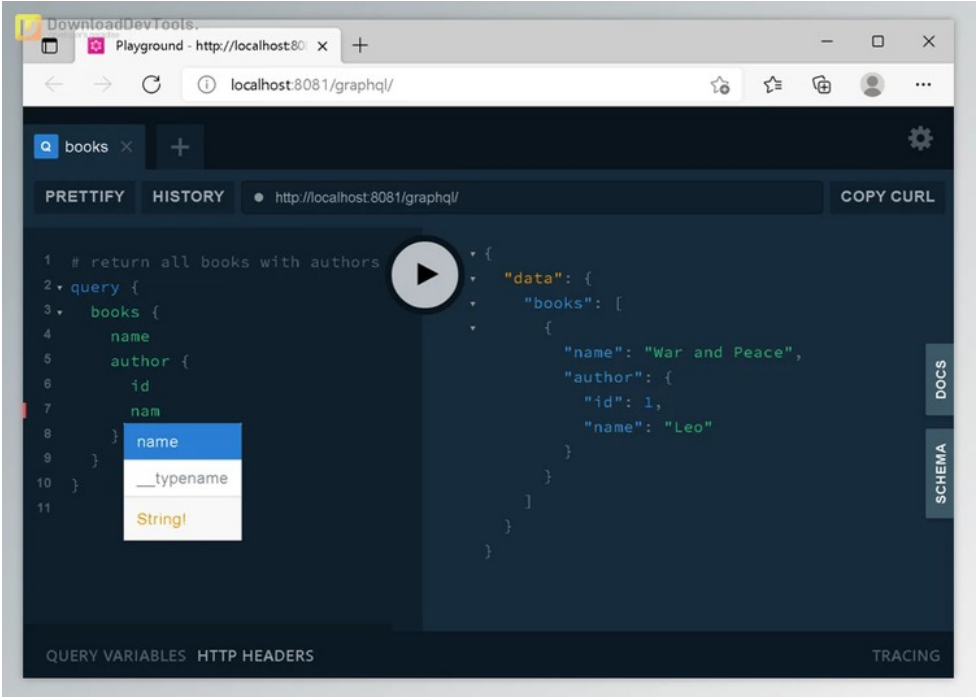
DownloadDevTools.

Playground - http://localhost:80 ×

+

localhost:8081/graphql/

books ×

+

PRETTIFY HISTORY http://localhost:8081/graphql/ COPY CURL

1 # return all books with authors
2 query {
3 books {
4 name
5 author {
6 id
7 nam
8 }
9 }
10 }
11

name
__typename
String!

{
"data": {
"books": [
{
"name": "War and Peace",
"author": {
"id": 1,
"name": "Leo"
}
}
]
}
}

DOCS

SCHEMA

QUERY VARIABLES HTTP HEADERS

TRACING